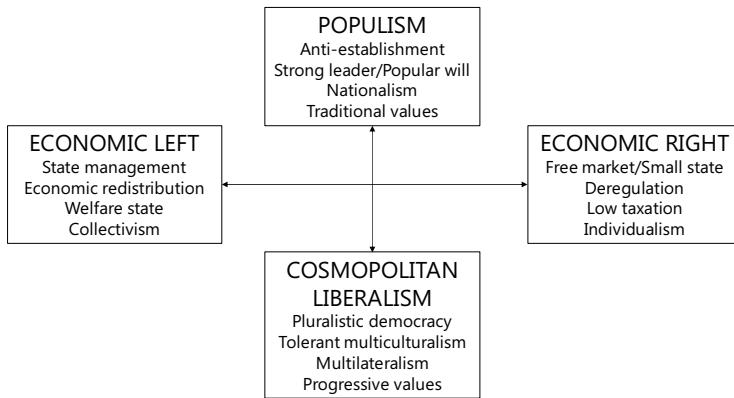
POPULISM
Anti-establishment
Strong leader/Popular will
Nationalism
Traditional values

ECONOMIC LEFT
State management
Economic redistribution
Welfare state
Collectivism

ECONOMIC RIGHT
Free market/Small state
Deregulation
Low taxation
Individualism

COSMOPOLITAN LIBERALISM
Pluralistic democracy
Tolerant multiculturalism
Multilateralism
Progressive values